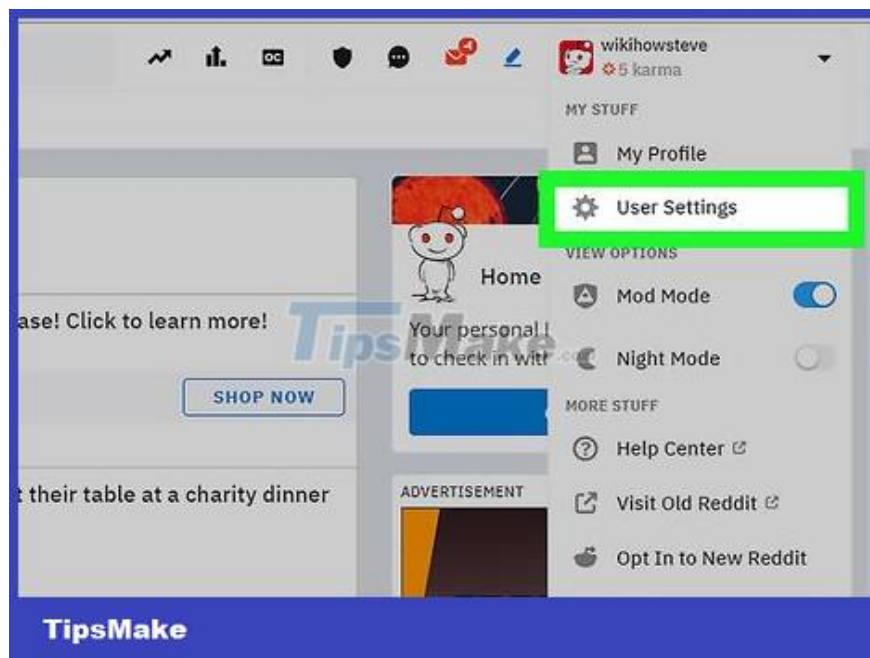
wikihowsteve
5 karma

MY STUFF
My Profile
User Settings
VIEW OPTIONS
Mod Mode
Night Mode
MORE STUFF
Help Center
Visit Old Reddit
Opt In to New Reddit

ase! Click to learn more!
SHOP NOW
t their table at a charity dinner

Home
Your personal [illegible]
to check in wit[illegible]

ADVERTISEMENT

TipsMake
TipsMake